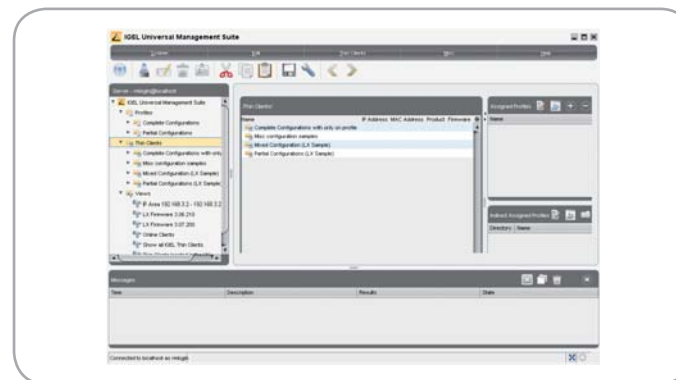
IGEL Universal Management Suite

System | Edit | Thin Clients | Misc | Help

Server - rmiigel@localhost

IGEL Universal Management Suite
Profiles
Complete Configurations
Partial Configurations
Thin Clients
Complete Configurations with only
Misc configuration samples
Mixed Configuration (LX Sample)
Partial Configurations (LX Sample)
Views
IP Area 192.168.3.2 - 192.168.3.2
LX Firmware 3.06.210
LX Firmware 3.07.200
Online Clients
Show all IGEL Thin Clients
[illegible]

Thin Clients

| Name | IP Address | MAC Address | Product | Firmware |
|---|---|---|---|---|
| Complete Configurations with only on profile | | | | |
| Misc configuration samples | | | | |
| Mixed Configuration (LX Sample) | | | | |
| Partial Configurations (LX Sample) | | | | |

Assigned Profiles
Name

Indirect Assigned Profiles
Directory | Name

Messages

| Time | Description | Results | Date |
|---|---|---|---|

Connected to localhost as rmiigel